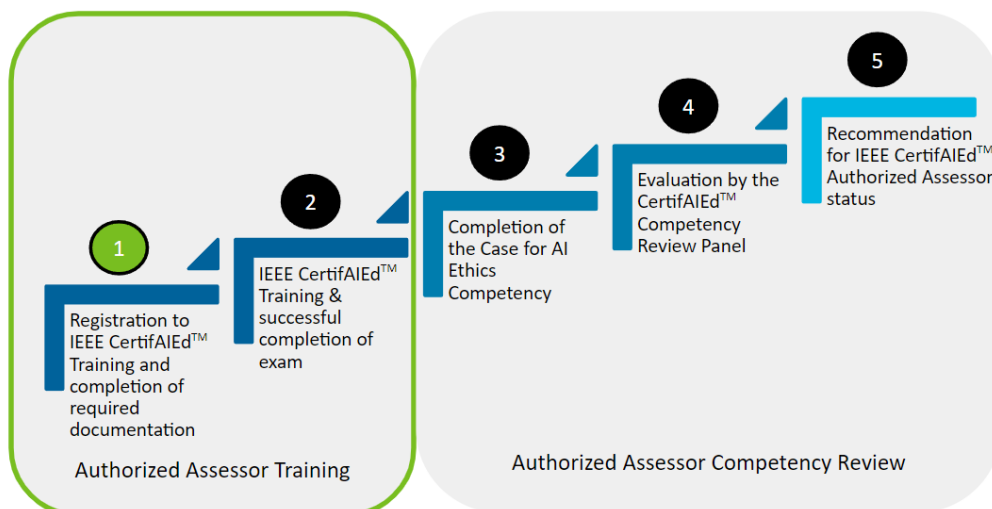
1

Registration to IEEE CertifAIEd$^{TM}$ Training and completion of required documentation

2

IEEE CertifAIEd$^{TM}$ Training & successful completion of exam

Authorized Assessor Training

3

Completion of the Case for AI Ethics Competency

4

Evaluation by the CertifAIEd$^{TM}$ Competency Review Panel

5

Recommendation for IEEE CertifAIEd$^{TM}$ Authorized Assessor status

Authorized Assessor Competency Review